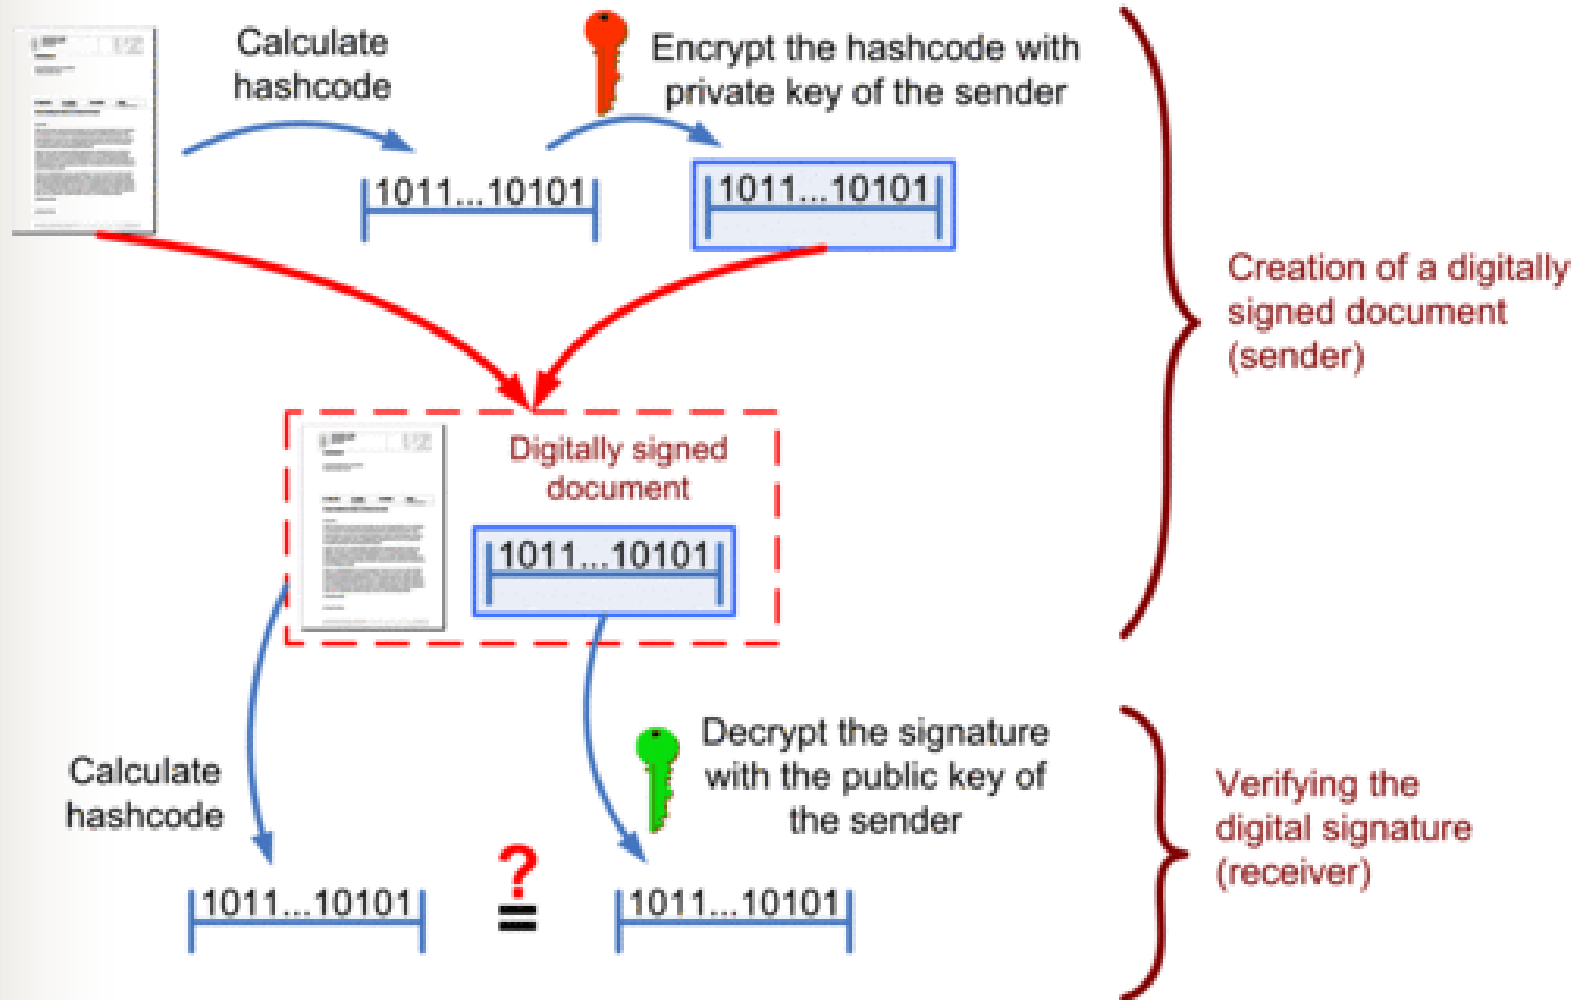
Calculate hashcode

Encrypt the hashcode with private key of the sender

1011...10101

1011...10101

Creation of a digitally signed document (sender)

Digitally signed document

1011...10101

Calculate hashcode

Decrypt the signature with the public key of the sender

Verifying the digital signature (receiver)

1011...10101

$\stackrel{?}{=}$

1011...10101